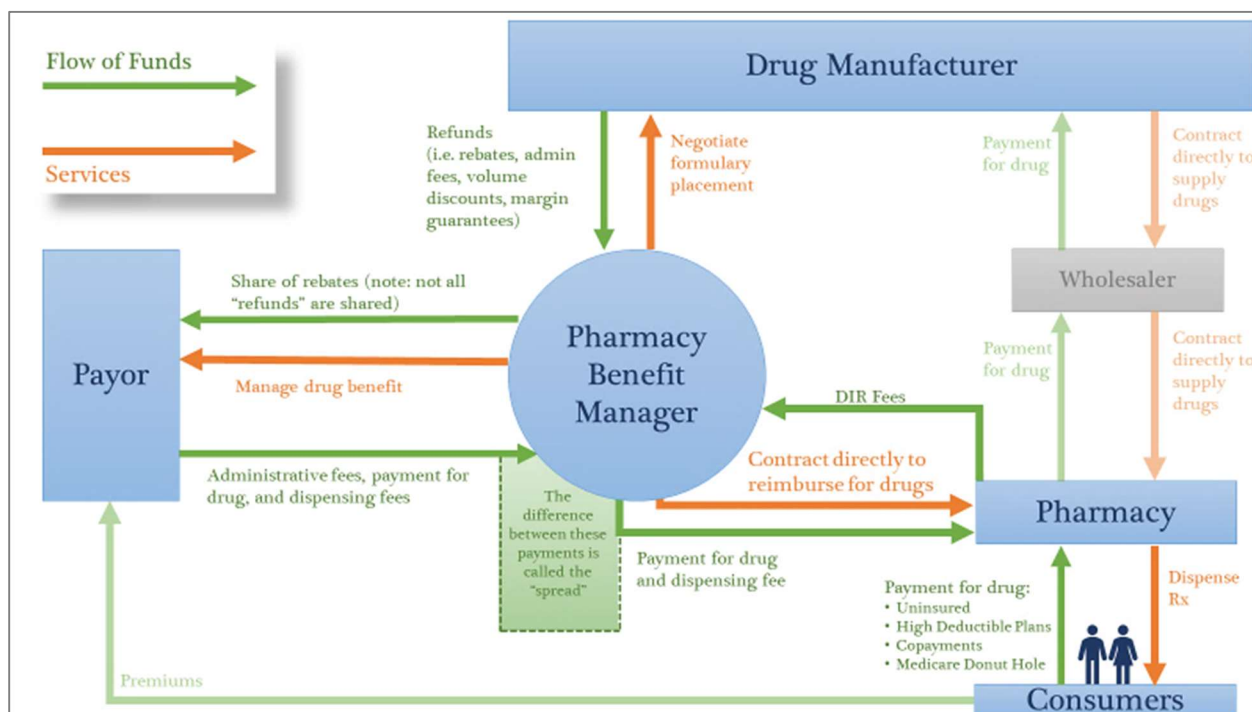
Flow of Funds

Services

Drug Manufacturer

Refunds (i.e. rebates, admin fees, volume discounts, margin guarantees)

Negotiate formulary placement

Payment for drug

Contract directly to supply drugs

Wholesaler

Payment for drug

Contract directly to supply drugs

Share of rebates (note: not all "refunds" are shared)

Payor

Manage drug benefit

Pharmacy Benefit Manager

DIR Fees

Administrative fees, payment for drug, and dispensing fees

The difference between these payments is called the "spread"

Contract directly to reimburse for drugs

Pharmacy

Payment for drug and dispensing fee

Payment for drug:
• Uninsured
• High Deductible Plans
• Copayments
• Medicare Donut Hole

Dispense Rx

Premiums

Consumers